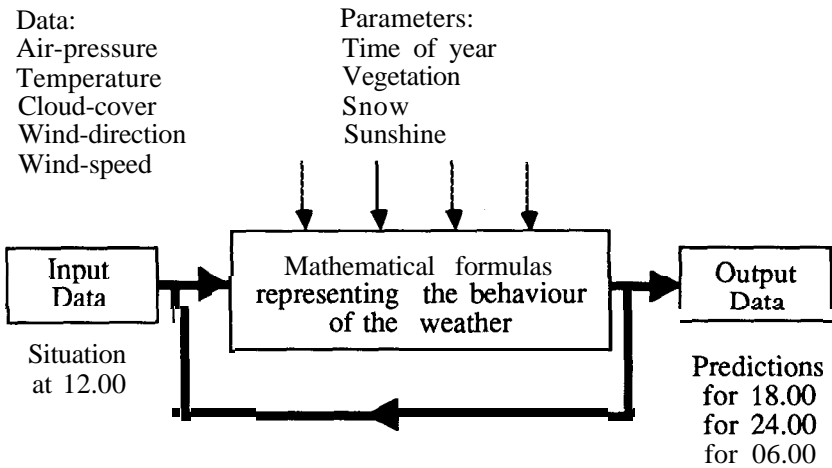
Data:
Air-pressure
Temperature
Cloud-cover
Wind-direction
Wind-speed

Parameters:
Time of year
Vegetation
Snow
Sunshine

Input Data

Situation at 12.00

Mathematical formulas representing the behaviour of the weather

Output Data

Predictions
for 18.00
for 24.00
for 06.00